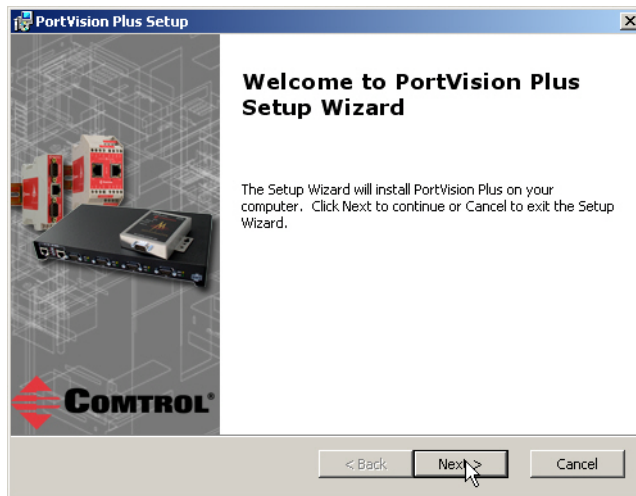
PortVision Plus Setup

Welcome to PortVision Plus Setup Wizard

The Setup Wizard will install PortVision Plus on your computer. Click Next to continue or Cancel to exit the Setup Wizard.

COMTROL®

< Back

Next >

Cancel